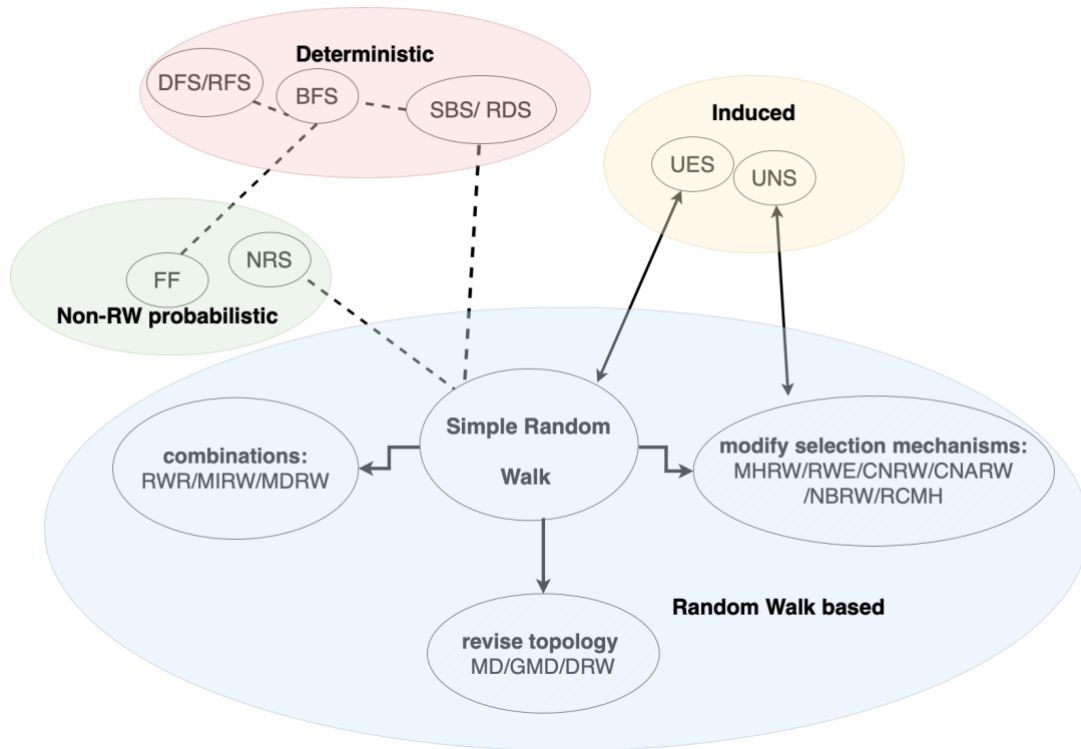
Deterministic

DFS/RFS

BFS

SBS/ RDS

Induced

UES

UNS

FF

NRS

Non-RW probabilistic

combinations:
RWR/MIRW/MDRW

Simple Random

Walk

modify selection mechanisms:
MHRW/RWE/CNRW/CNARW
/NBRW/RCMH

Random Walk based

revise topology
MD/GMD/DRW